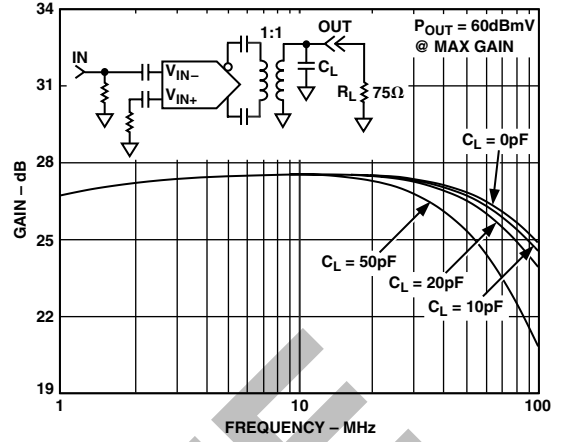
34

31

28

25

22

19

GAIN – dB

IN

$V_{IN-}$

$V_{IN+}$

1:1

OUT

$C_L$

$R_L$ 75Ω

$P_{OUT}$ = 60dBmV
@ MAX GAIN

$C_L$ = 0pF

$C_L$ = 50pF

$C_L$ = 20pF

$C_L$ = 10pF

1

10

100

FREQUENCY – MHz